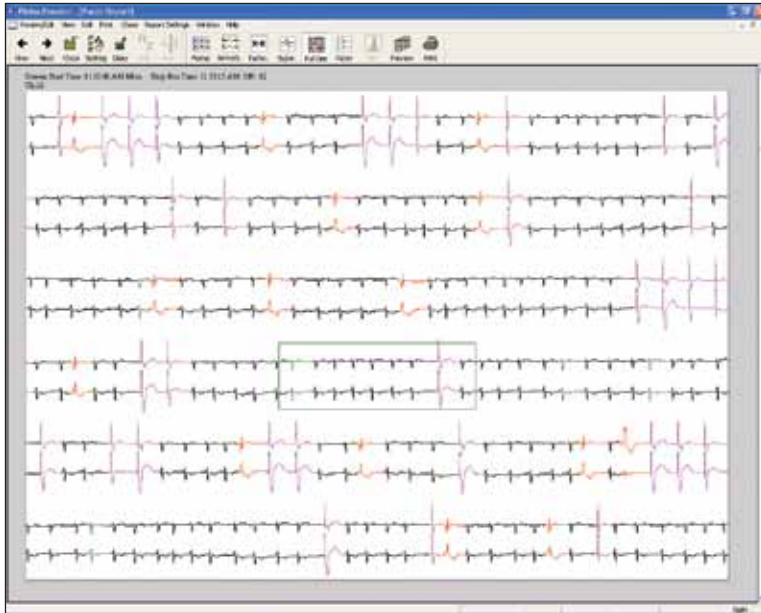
Holter Monitor - [Trace Record]
File View Edit Print Close Report Settings Window Help
New Next Close Settings Copy Format Refresh Cycles Adjust Average Print Preview Print

Strip Start Time: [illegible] Stop Run Time: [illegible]
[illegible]